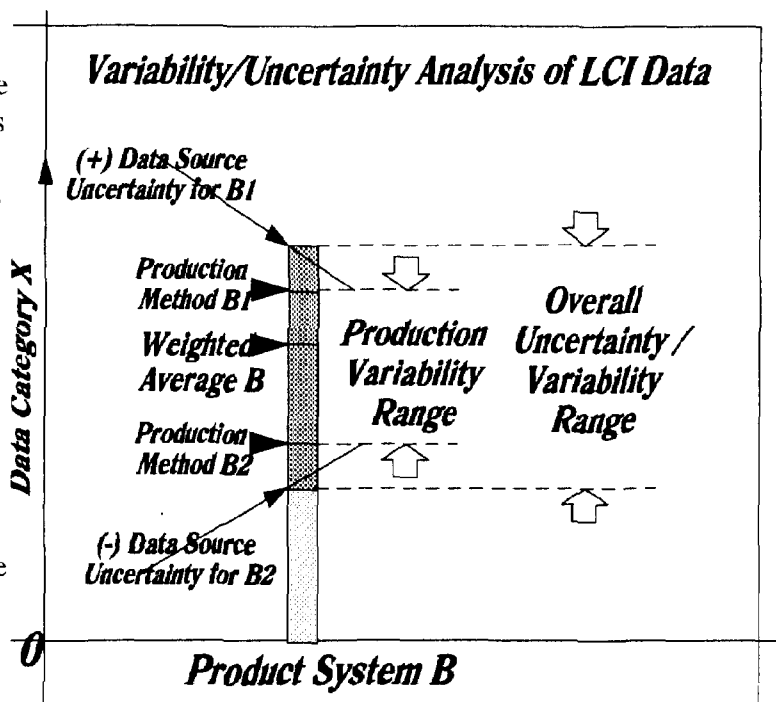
Variability/Uncertainty Analysis of LCI Data

(+) Data Source Uncertainty for B1

Production Method B1

Weighted Average B

Production Method B2

(-) Data Source Uncertainty for B2

Production Variability Range

Overall Uncertainty / Variability Range

Data Category X

0

Product System B